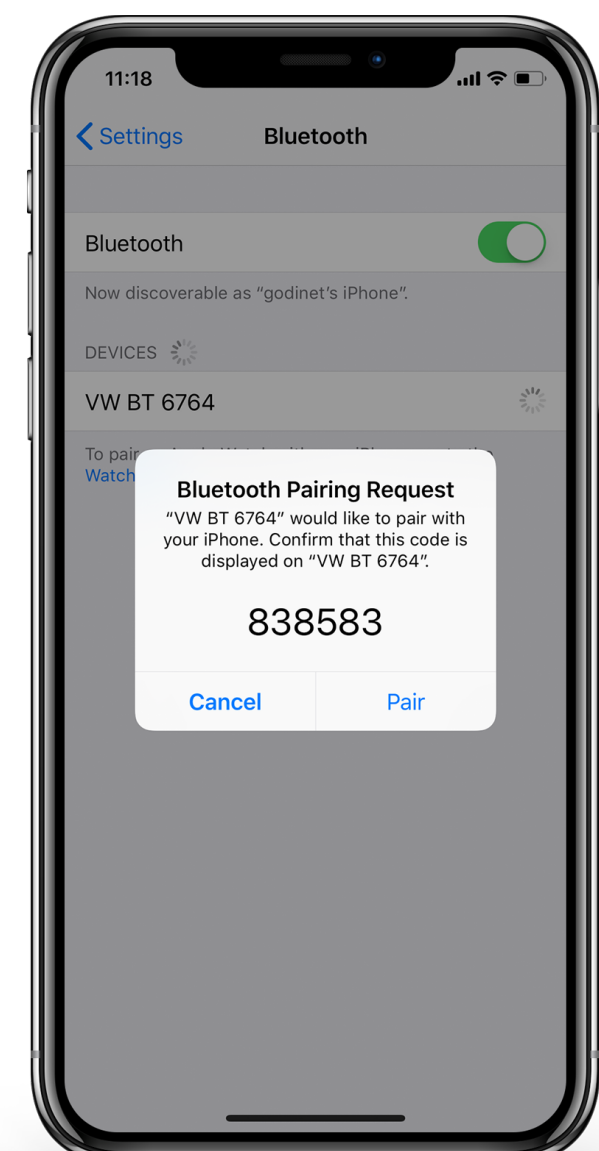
11:18

Settings

Bluetooth

Bluetooth

Now discoverable as “godinet’s iPhone”.

DEVICES

VW BT 6764

To pair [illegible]

Watch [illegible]

Bluetooth Pairing Request

“VW BT 6764” would like to pair with your iPhone. Confirm that this code is displayed on “VW BT 6764”.

838583

Cancel

Pair